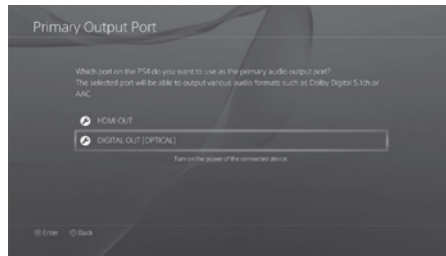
Primary Output Port

Which port on the PS4 do you want to use as the primary audio output port?
The selected port will be able to output various audio formats such as Dolby Digital 5.1ch or AAC.

HDMI OUT

DIGITAL OUT (OPTICAL)

Turn on the power of the connected device.

Enter Back